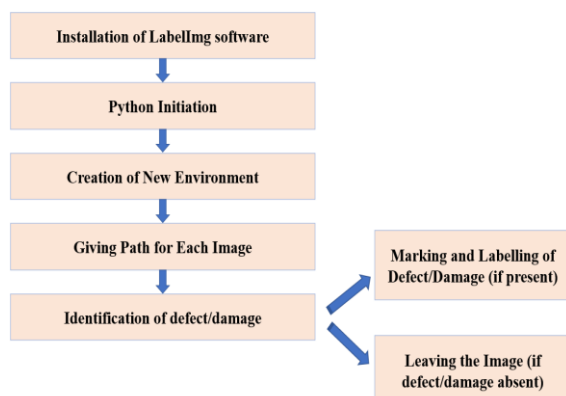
Installation of LabelImg software

Python Initiation

Creation of New Environment

Giving Path for Each Image

Identification of defect/damage

Marking and Labelling of Defect/Damage (if present)

Leaving the Image (if defect/damage absent)